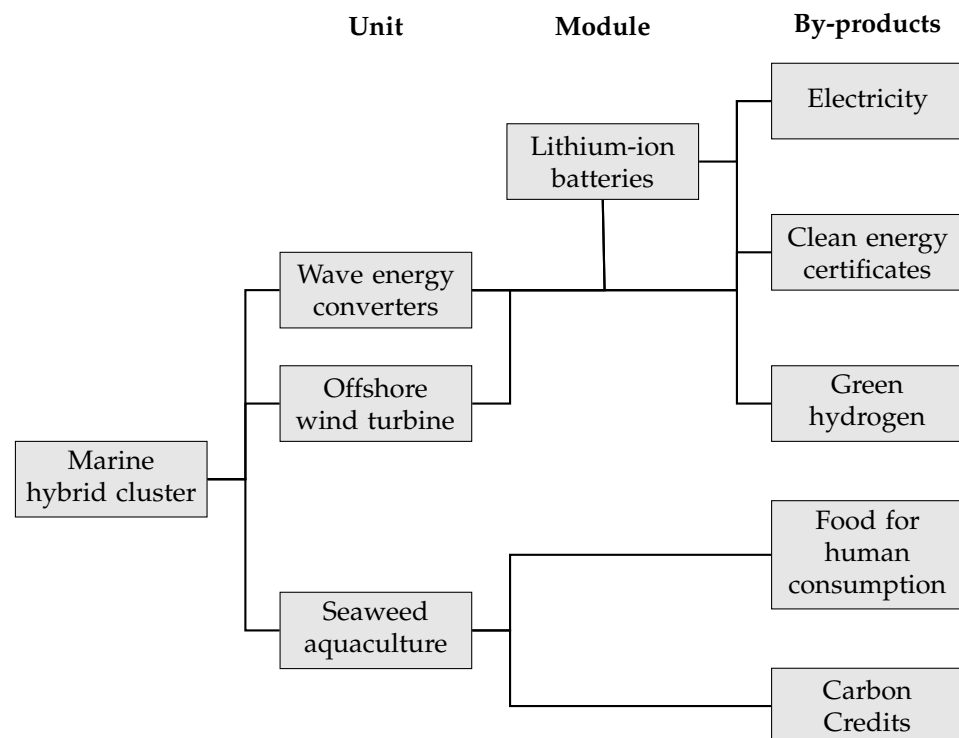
Unit

Module

By-products

Electricity

Lithium-ion batteries

Clean energy certificates

Wave energy converters

Offshore wind turbine

Green hydrogen

Marine hybrid cluster

Food for human consumption

Seaweed aquaculture

Carbon Credits